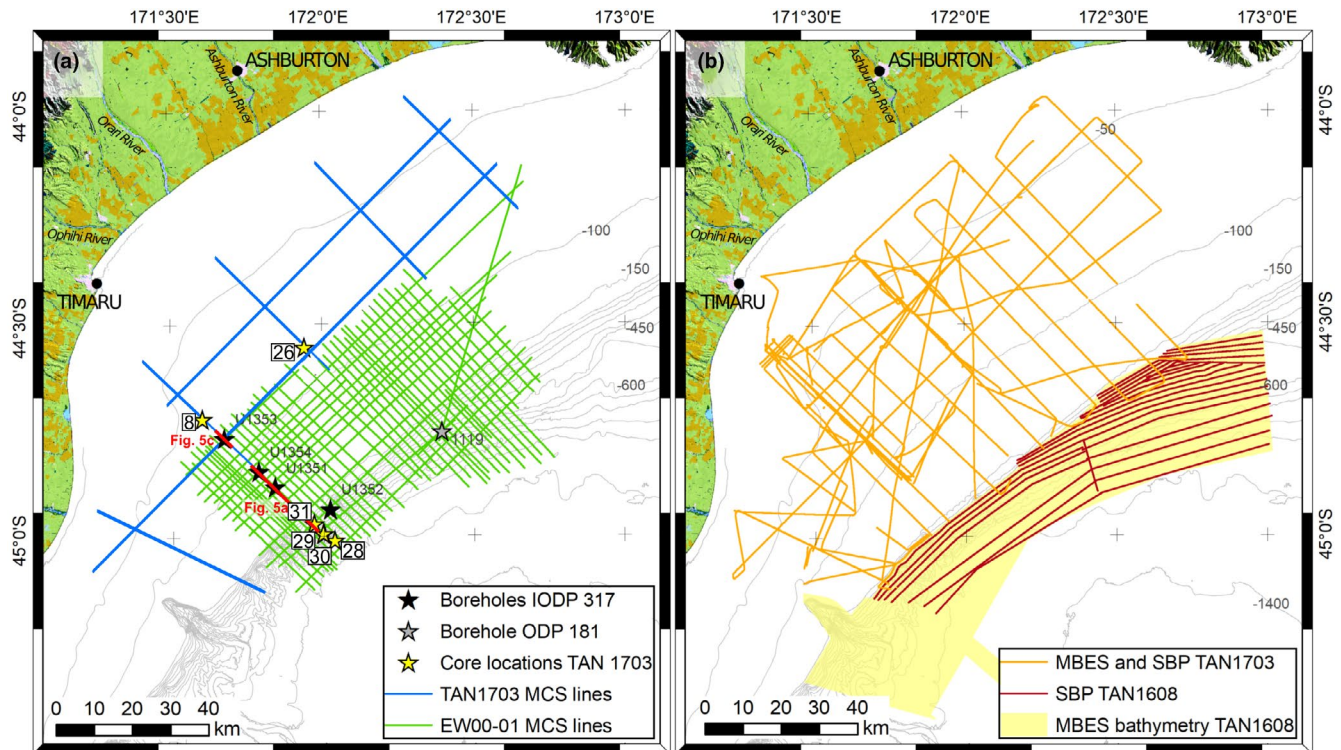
171°30'E 172°0'E 172°30'E 173°0'E

(a)

ASHBURTON

Ashburton River

Orari River

Ophihi River

TIMARU

44°0'S

44°30'S

45°0'S

-100

-150

-450

-600

26

8

U1353

Fig. 5c

U1354

U1351

1119

U1352

Fig. 5a

31

29

30

28

0 10 20 30 40 km

Boreholes IODP 317

Borehole ODP 181

Core locations TAN 1703

TAN1703 MCS lines

EW00-01 MCS lines

171°30'E 172°0'E 172°30'E 173°0'E

(b)

ASHBURTON

Ashburton River

Orari River

Ophihi River

TIMARU

-50

-100

-150

-450

600

-1400

44°0'S

44°30'S

45°0'S

0 10 20 30 40 km

MBES and SBP TAN1703

SBP TAN1608

MBES bathymetry TAN1608